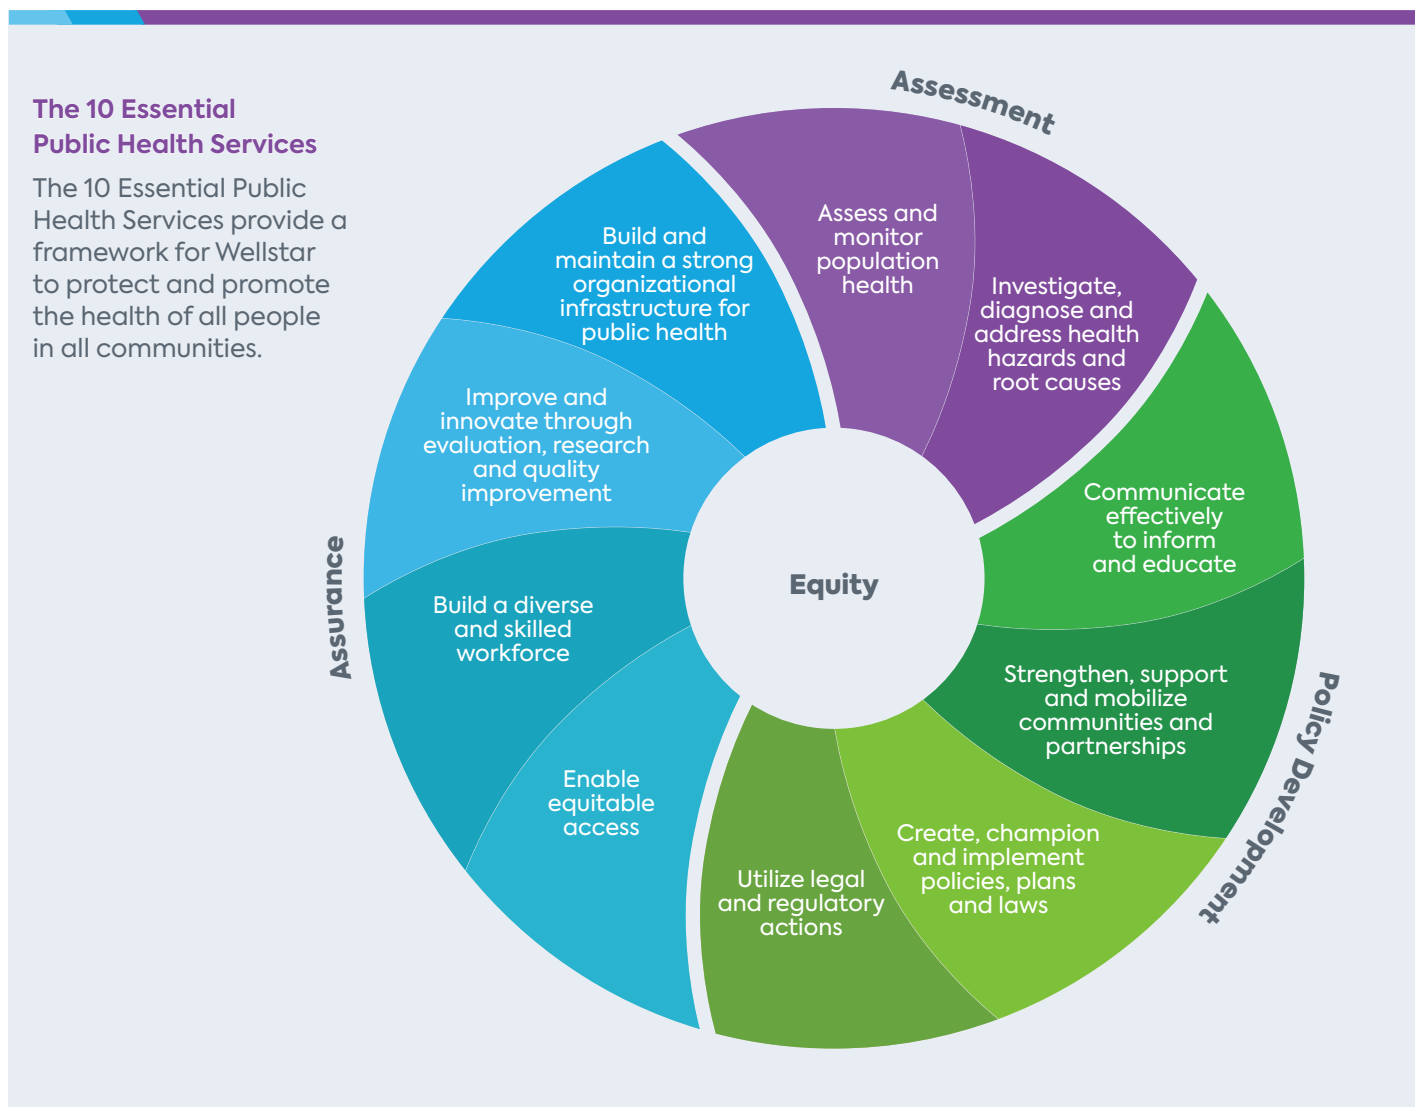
The 10 Essential Public Health Services

The 10 Essential Public Health Services provide a framework for Wellstar to protect and promote the health of all people in all communities.

Assessment

Assess and monitor population health

Investigate, diagnose and address health hazards and root causes

Policy Development

Communicate effectively to inform and educate

Strengthen, support and mobilize communities and partnerships

Create, champion and implement policies, plans and laws

Utilize legal and regulatory actions

Assurance

Enable equitable access

Build a diverse and skilled workforce

Improve and innovate through evaluation, research and quality improvement

Build and maintain a strong organizational infrastructure for public health

Equity